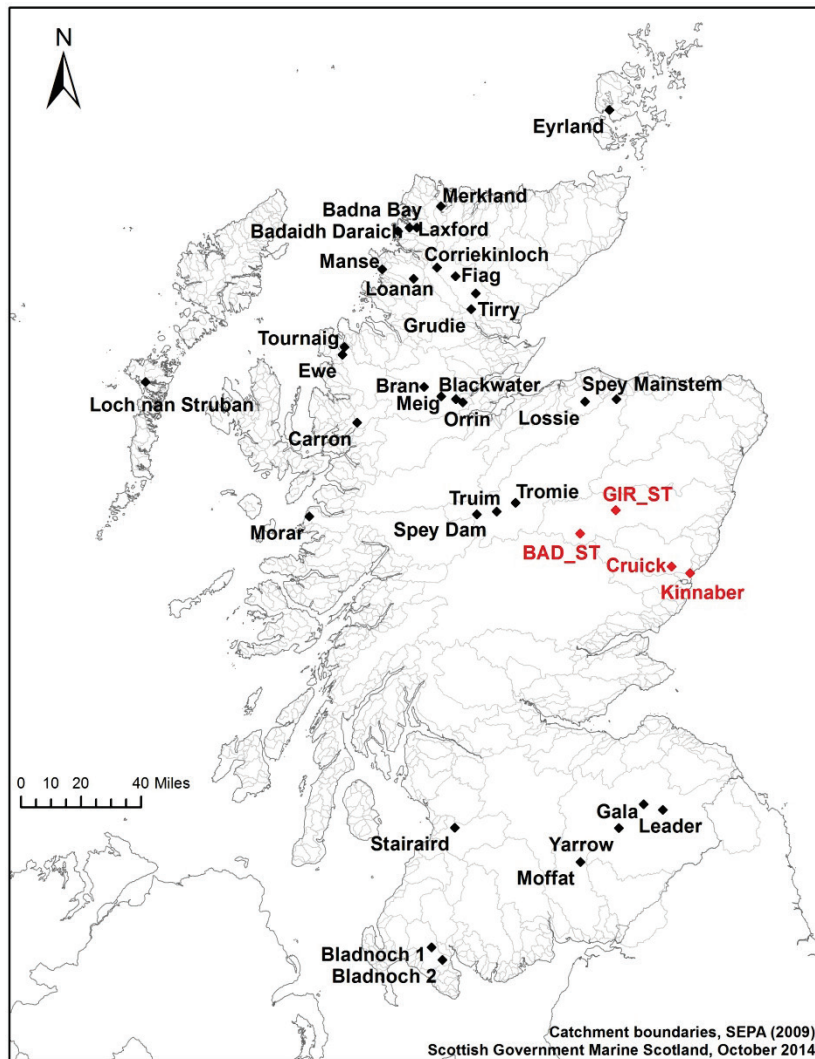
N

Eyrland

Merkland
Badna Bay
Badaidh Daraich
Laxford
Corriekinloch
Manse
Fiag
Loanan
Tirry
Grudie
Tournaig
Ewe
Loch nan Struban
Bran
Blackwater
Spey Mainstem
Meig
Orrin
Lossie
Carron
Truim
Tromie
GIR_ST
Spey Dam
Morar
BAD_ST
Cruick
Kinnaber

0 10 20 40 Miles

Gala
Leader
Stairaird
Yarrow
Moffat
Bladnoch 1
Bladnoch 2

Catchment boundaries, SEPA (2009)
Scottish Government Marine Scotland, October 2014